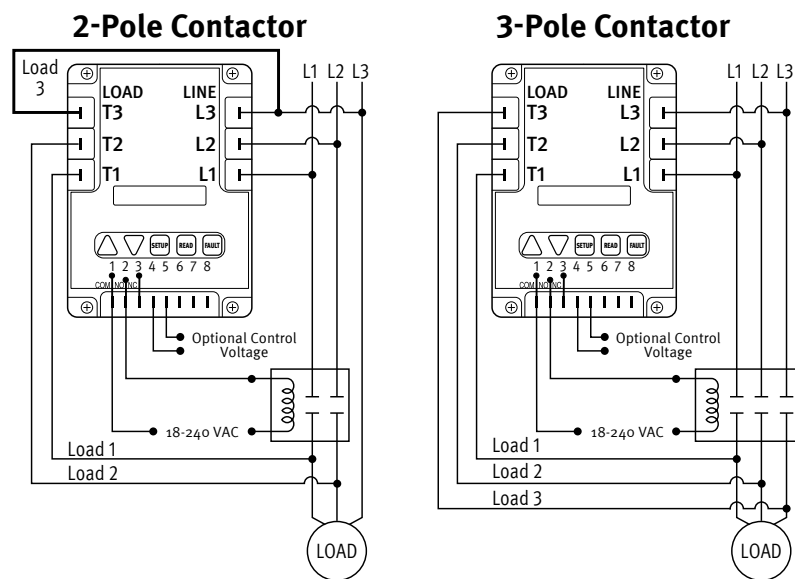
2-Pole Contactor

Load 3

LOAD LINE

T3 L3

T2 L2

T1 L1

L1 L2 L3

SETUP READ FAULT

1 2 3 4 5 6 7 8

COM NO NC

Optional Control Voltage

18-240 VAC

Load 1

Load 2

LOAD

3-Pole Contactor

LOAD LINE

T3 L3

T2 L2

T1 L1

L1 L2 L3

SETUP READ FAULT

1 2 3 4 5 6 7 8

COM NO NC

Optional Control Voltage

18-240 VAC

Load 1

Load 2

Load 3

LOAD